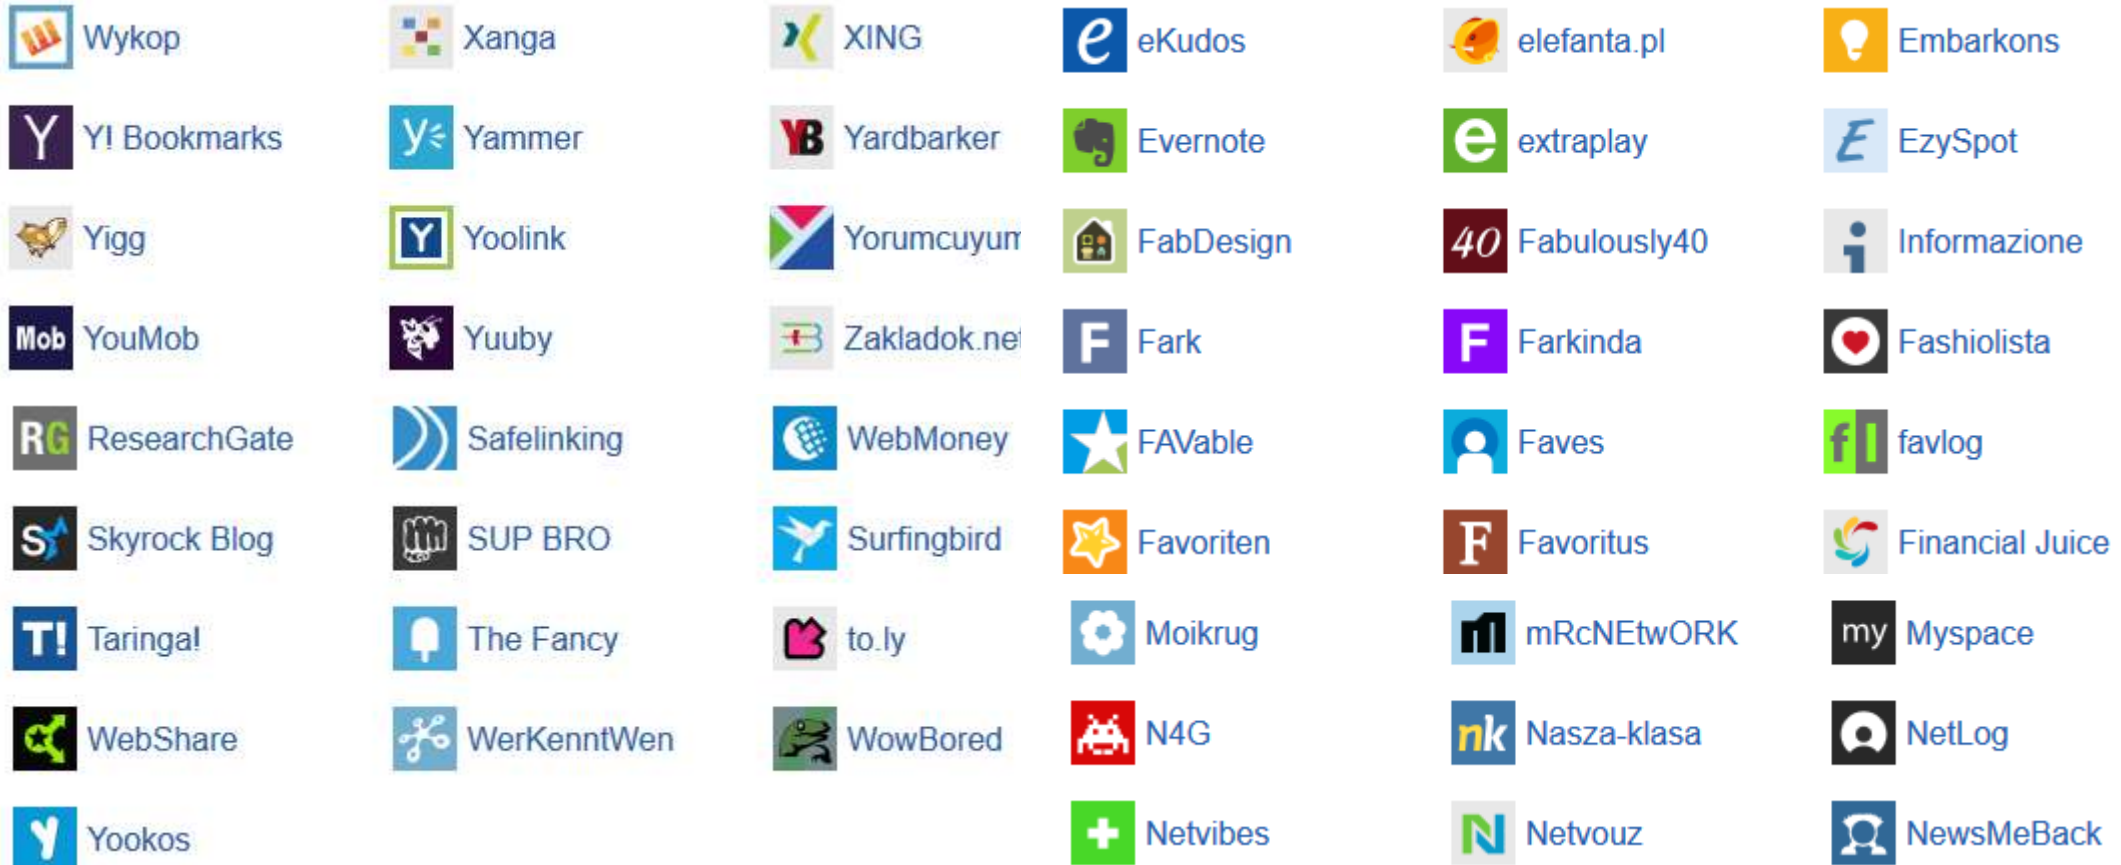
Wykop
Y! Bookmarks
Yigg
YouMob
ResearchGate
Skyrock Blog
Taringa!
WebShare
Yookos

Xanga
Yammer
Yoolink
Yuuby
Safelinking
SUP BRO
The Fancy
WerKenntWen

XING
Yardbarker
Yorumcuyum
Zakladok.net
WebMoney
Surfingbird
to.ly
WowBored

eKudos
Evernote
FabDesign
Fark
FAVable
Favoriten
Moikrug
N4G
Netvibes

elefanta.pl
extraplay
Fabulously40
Farkinda
Faves
Favoritus
mRcNEtwORK
Nasza-klasa
Netvouz

Embarkons
EzySpot
Informazione
Fashiolista
favlog
Financial Juice
Myspace
NetLog
NewsMeBack